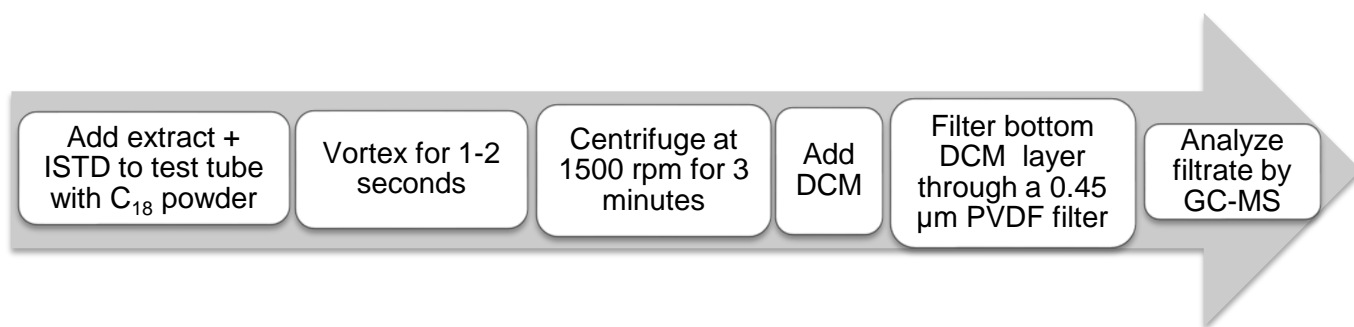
Add extract + ISTD to test tube with $C_{18}$ powder

Vortex for 1-2 seconds

Centrifuge at 1500 rpm for 3 minutes

Add DCM

Filter bottom DCM layer through a 0.45 µm PVDF filter

Analyze filtrate by GC-MS